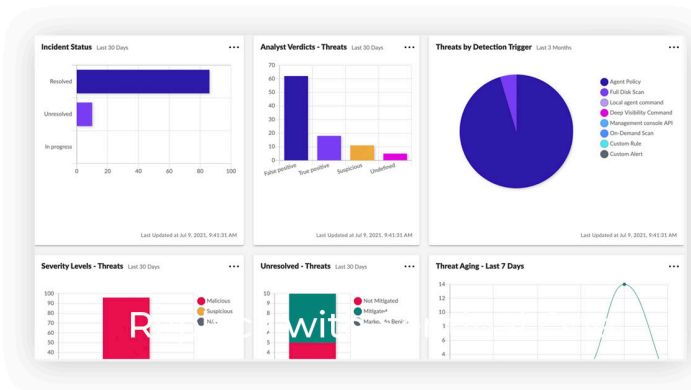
Incident Status Last 30 Days ···

Resolved
Unresolved
In progress

0 20 40 60 80 100

Last Updated at Jul 9, 2021, 9:41:31 AM

Analyst Verdicts - Threats Last 30 Days ···

70
60
50
40
30
20
10
0

False positive
True positive
Suspicious
Undefined

Last Updated at Jul 9, 2021, 9:41:31 AM

Threats by Detection Trigger Last 3 Months ···

Agent Policy
Full Disk Scan
Local agent command
Deep Visibility Command
Management console API
On-Demand Scan
Custom Rule
Custom Alert

Last Updated at Jul 9, 2021, 9:41:31 AM

Severity Levels - Threats Last 30 Days ···

100
90
80
70
60
50

Malicious
Suspicious
N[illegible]

Unresolved - Threats Last 30 Days ···

10
9
8
7
6
5
4

Not Mitigated
Mitigated
Marke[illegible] as Benign

Threat Aging - Last 7 Days ···

14
12
10
8
6
4

R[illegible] wit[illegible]